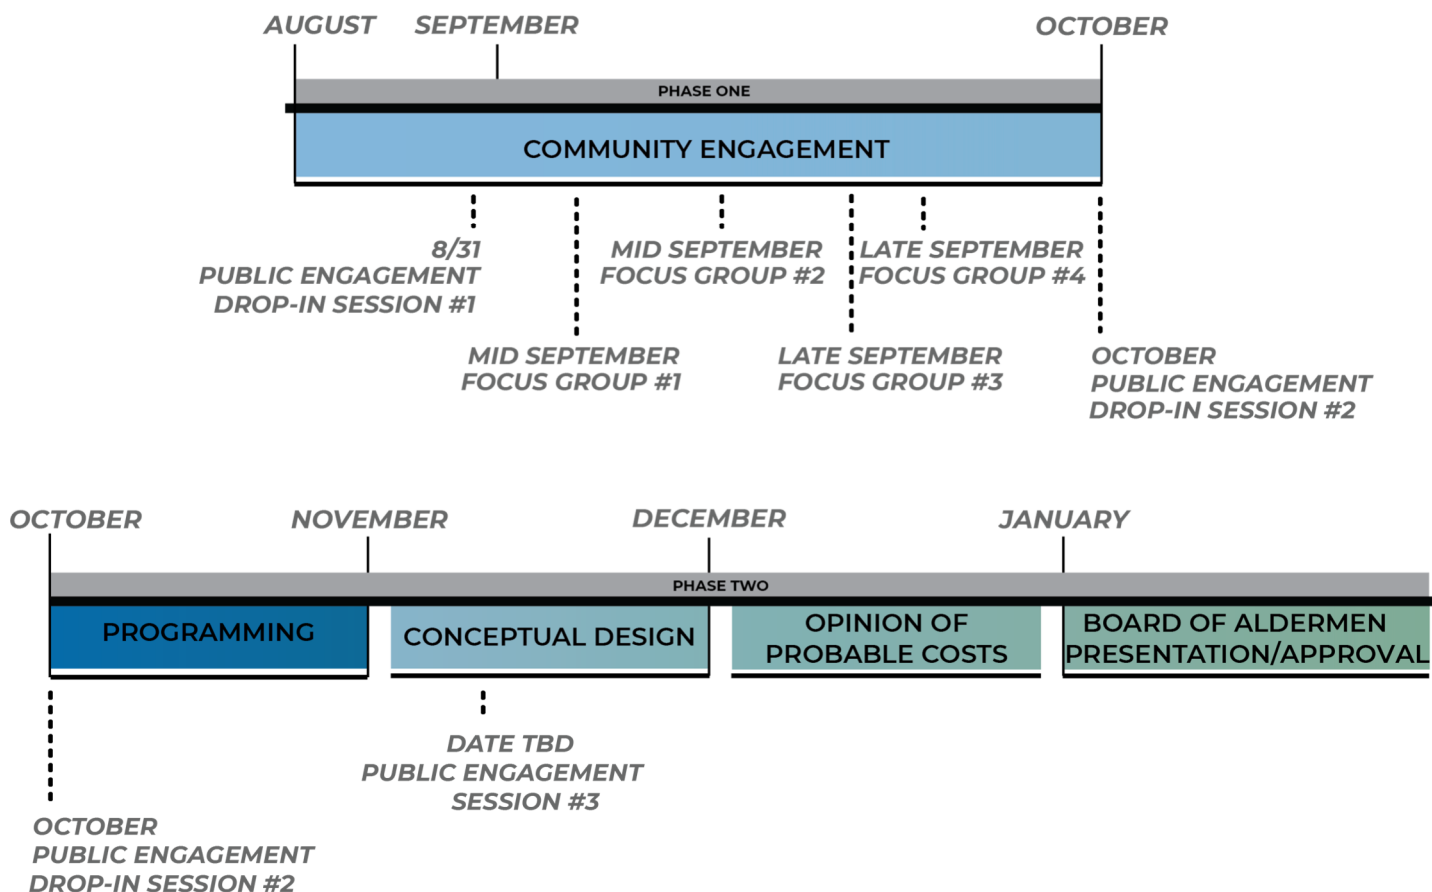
AUGUST SEPTEMBER OCTOBER

PHASE ONE

COMMUNITY ENGAGEMENT

8/31
PUBLIC ENGAGEMENT
DROP-IN SESSION #1

MID SEPTEMBER
FOCUS GROUP #2

LATE SEPTEMBER
FOCUS GROUP #4

MID SEPTEMBER
FOCUS GROUP #1

LATE SEPTEMBER
FOCUS GROUP #3

OCTOBER
PUBLIC ENGAGEMENT
DROP-IN SESSION #2

OCTOBER NOVEMBER DECEMBER JANUARY

PHASE TWO

PROGRAMMING

CONCEPTUAL DESIGN

OPINION OF PROBABLE COSTS

BOARD OF ALDERMEN PRESENTATION/APPROVAL

DATE TBD
PUBLIC ENGAGEMENT
SESSION #3

OCTOBER
PUBLIC ENGAGEMENT
DROP-IN SESSION #2